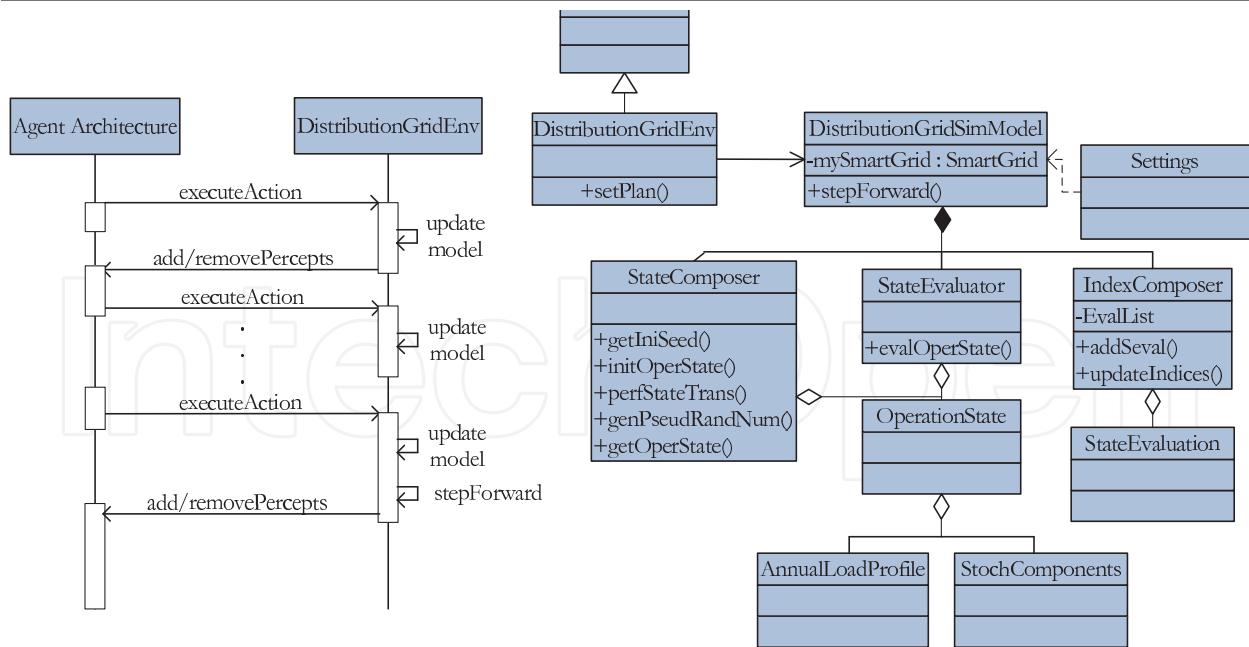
Agent Architecture

DistributionGridEnv

executeAction

update model

add/removePercepts

executeAction

update model

.
.
.

executeAction

update model

stepForward

add/removePercepts

DistributionGridEnv

+setPlan()

DistributionGridSimModel

-mySmartGrid : SmartGrid

+stepForward()

Settings

StateComposer

+getIniSeed()
+initOperState()
+perfStateTrans()
+genPseudRandNum()
+getOperState()

StateEvaluator

+evalOperState()

IndexComposer

-EvalList

+addSeval()
+updateIndices()

OperationState

StateEvaluation

AnnualLoadProfile

StochComponents